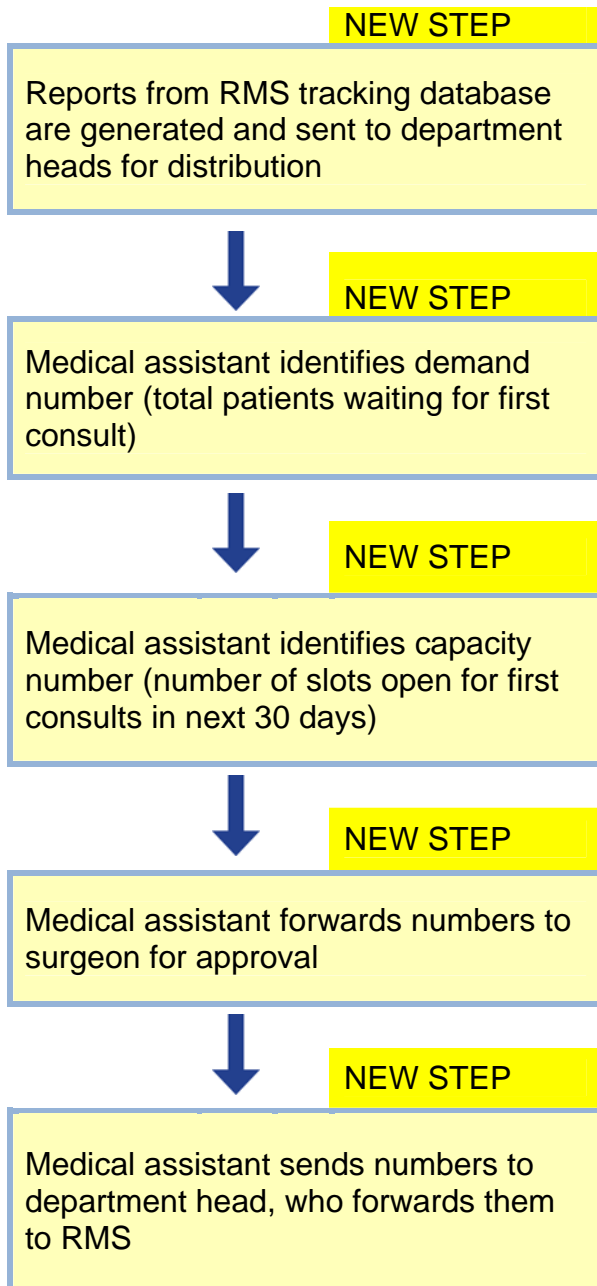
NEW STEP

Reports from RMS tracking database are generated and sent to department heads for distribution

NEW STEP

Medical assistant identifies demand number (total patients waiting for first consult)

NEW STEP

Medical assistant identifies capacity number (number of slots open for first consults in next 30 days)

NEW STEP

Medical assistant forwards numbers to surgeon for approval

NEW STEP

Medical assistant sends numbers to department head, who forwards them to RMS